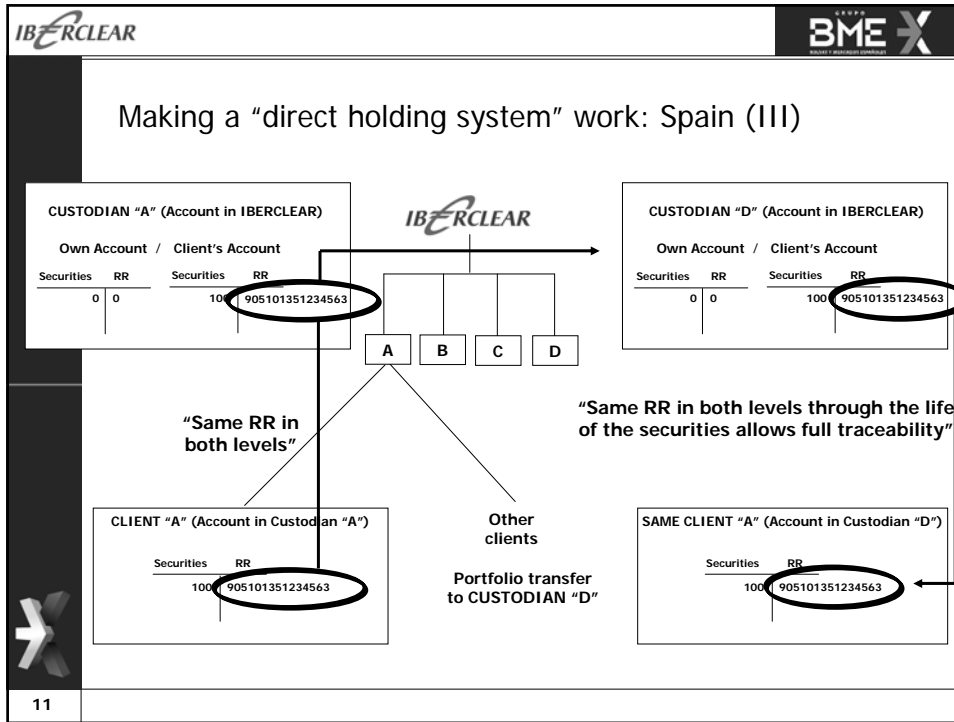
IBERCLEAR

GRUPO BME BOLSAS Y MERCADOS ESPAÑOLES

Making a "direct holding system" work: Spain (III)

CUSTODIAN "A" (Account in IBERCLEAR)

Own Account / Client's Account

| Securities | RR | Securities | RR |
|---|---|---|---|
| 0 | 0 | 100 | 905101351234563 |

IBERCLEAR

A B C D

CUSTODIAN "D" (Account in IBERCLEAR)

Own Account / Client's Account

| Securities | RR | Securities | RR |
|---|---|---|---|
| 0 | 0 | 100 | 905101351234563 |

"Same RR in both levels"

"Same RR in both levels through the life of the securities allows full traceability"

CLIENT "A" (Account in Custodian "A")

| Securities | RR |
|---|---|
| 100 | 905101351234563 |

Other clients

Portfolio transfer to CUSTODIAN "D"

SAME CLIENT "A" (Account in Custodian "D")

| Securities | RR |
|---|---|
| 100 | 905101351234563 |

11